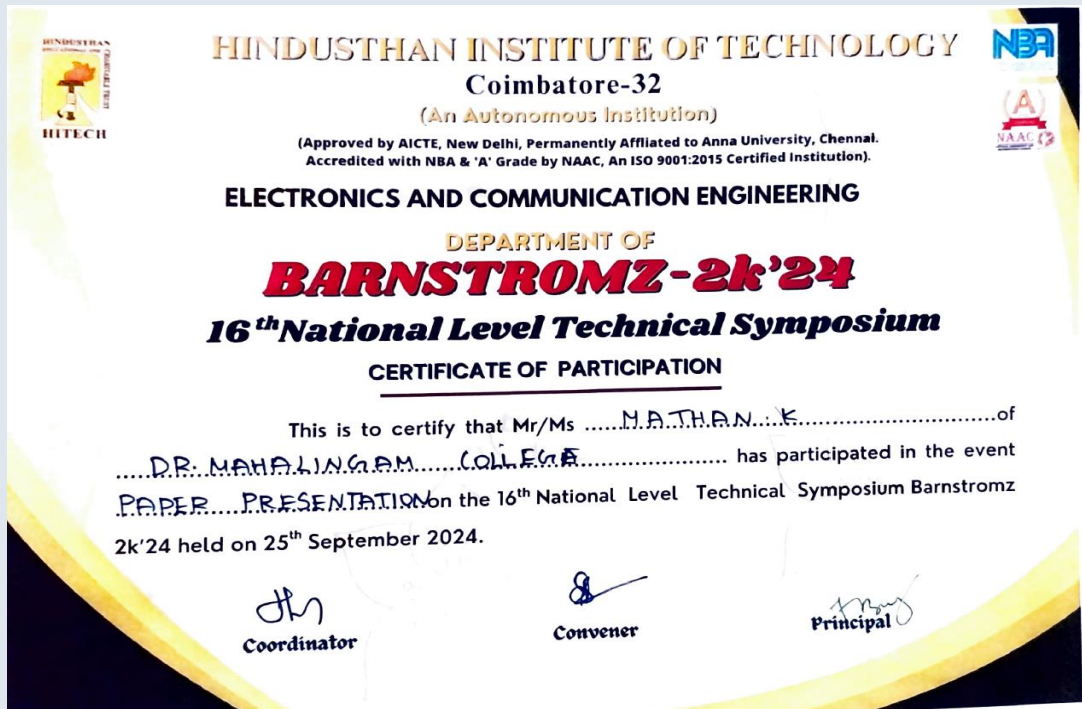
HINDUSTHAN
HITECH

HINDUSTHAN INSTITUTE OF TECHNOLOGY
Coimbatore-32
(An Autonomous Institution)
(Approved by AICTE, New Delhi, Permanently Affliated to Anna University, Chennai. Accredited with NBA & 'A' Grade by NAAC, An ISO 9001:2015 Certified Institution).

NBA
A
NAAC

ELECTRONICS AND COMMUNICATION ENGINEERING
DEPARTMENT OF
BARNSTROMZ-2k'24
16$^{th}$National Level Technical Symposium
CERTIFICATE OF PARTICIPATION

This is to certify that Mr/Ms ....MATHAN. K.............................of ....DR. MAHALINGAM.....COLLEGE...................... has participated in the event PAPER....PRESENTATION on the 16$^{th}$ National Level Technical Symposium Barnstromz 2k'24 held on 25$^{th}$ September 2024.

Coordinator
Convener
Principal